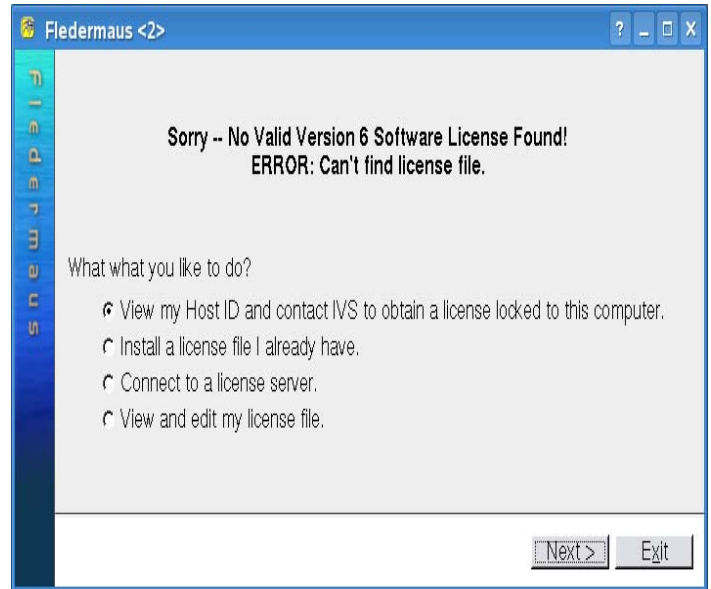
Fledermaus <2>

? _ □ X

Fledermaus

Sorry -- No Valid Version 6 Software License Found!
ERROR: Can't find license file.

What what you like to do?

View my Host ID and contact IVS to obtain a license locked to this computer.

Install a license file I already have.

Connect to a license server.

View and edit my license file.

Next >

Exit